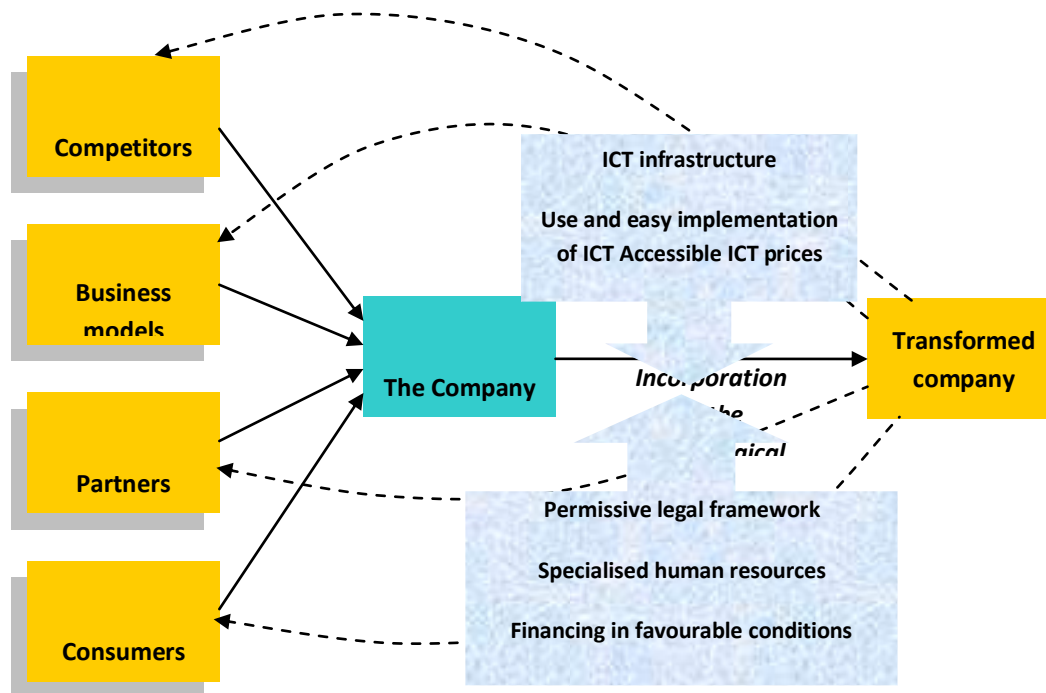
Competitors

Business models

Partners

Consumers

ICT infrastructure

Use and easy implementation of ICT Accessible ICT prices

The Company

Incorporation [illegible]he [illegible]gical

Transformed company

Permissive legal framework

Specialised human resources

Financing in favourable conditions